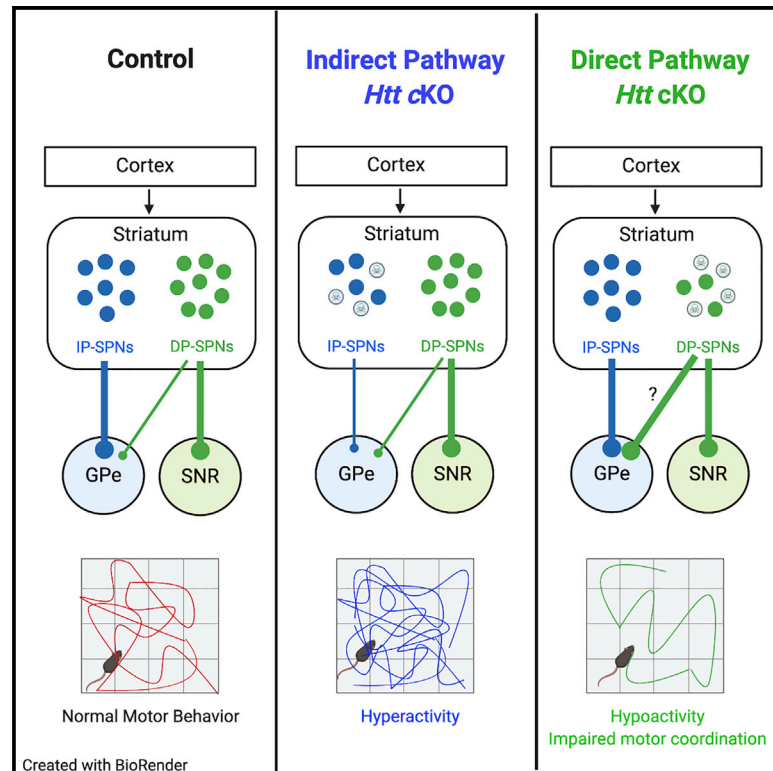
Control

Cortex

Striatum

IP-SPNs DP-SPNs

GPe SNR

Normal Motor Behavior

Indirect Pathway
*Htt* cKO

Cortex

Striatum

IP-SPNs DP-SPNs

GPe SNR

Hyperactivity

Direct Pathway
*Htt* cKO

Cortex

Striatum

IP-SPNs DP-SPNs

?

GPe SNR

Hypoactivity
Impaired motor coordination

Created with BioRender